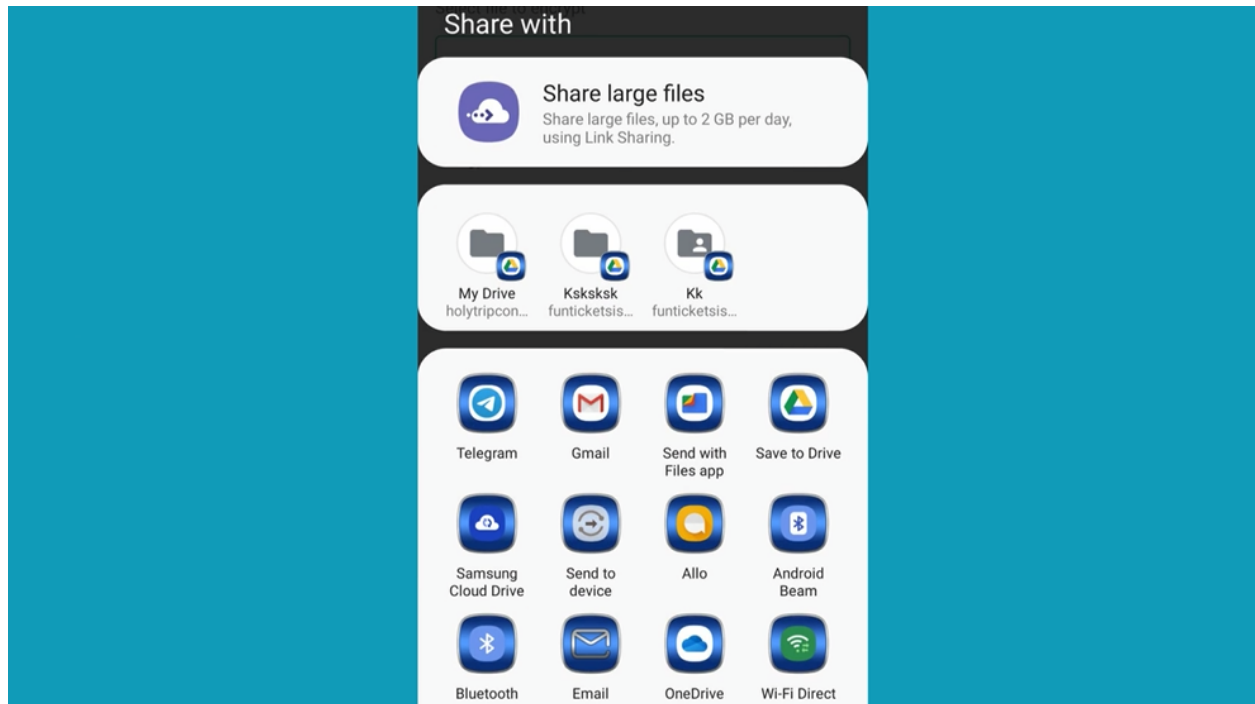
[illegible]

Share with

Share large files
Share large files, up to 2 GB per day, using Link Sharing.

My Drive
holytripcon...

Ksksksk
funticketsis...

Kk
funticketsis...

Telegram

Gmail

Send with Files app

Save to Drive

Samsung Cloud Drive

Send to device

Allo

Android Beam

Bluetooth

Email

OneDrive

Wi-Fi Direct